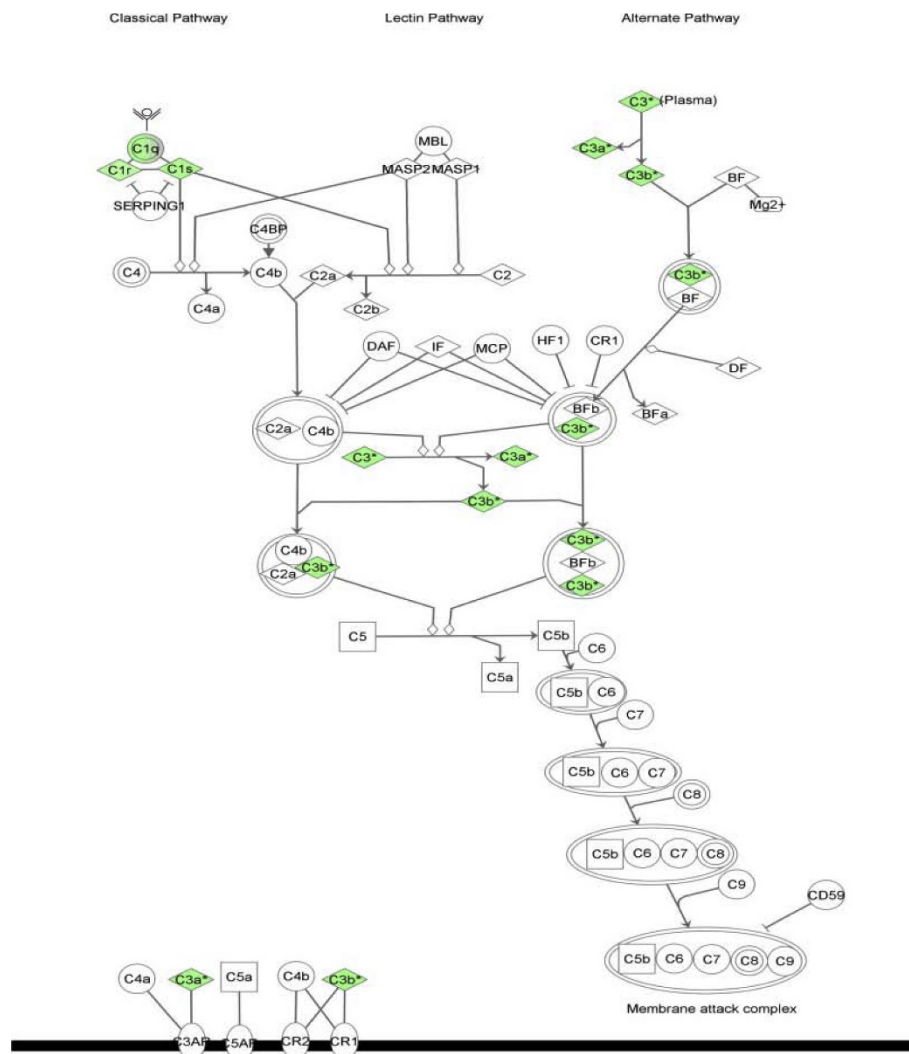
Classical Pathway

Lectin Pathway

Alternate Pathway

C3* (Plasma)

C3a*

C3b*

BF

Mg2+

C1q

C1r

C1s

SERPING1

MBL

MASP2

MASP1

C4BP

C4

C4b

C2a

C2

C4a

C2b

C3b*

BF

DAF

IF

MCP

HF1

CR1

DF

BFb

BFa

C2a

C4b

C3b*

C3*

C3a*

C3b*

C4b

C2a

C3b*

C3b*

BFb

C3b*

C5

C5b

C6

C5a

C5b

C6

C7

C5b

C6

C7

C8

C5b

C6

C7

C8

C9

CD59

C5b

C6

C7

C8

C9

Membrane attack complex

C4a

C3a*

C5a

C4b

C3b*

C3AR

C5AR

CR2

CR1